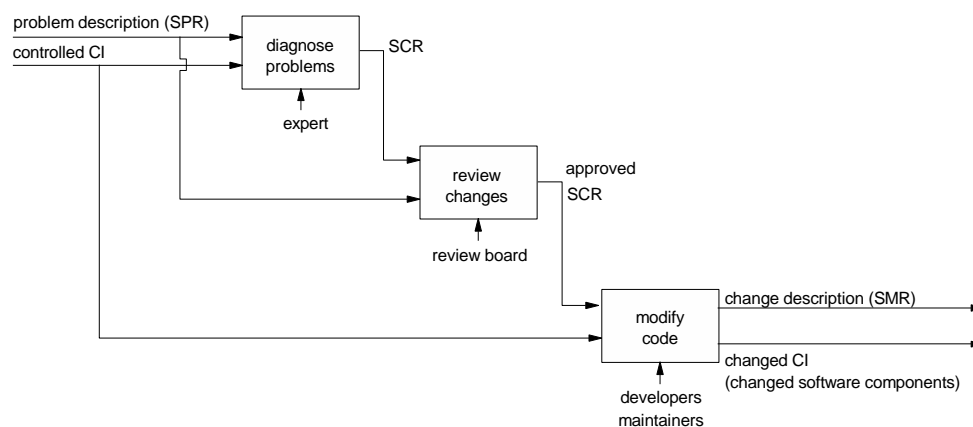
problem description (SPR)
controlled CI
diagnose problems
SCR
expert
review changes
approved SCR
review board
modify code
change description (SMR)
changed CI (changed software components)
developers maintainers